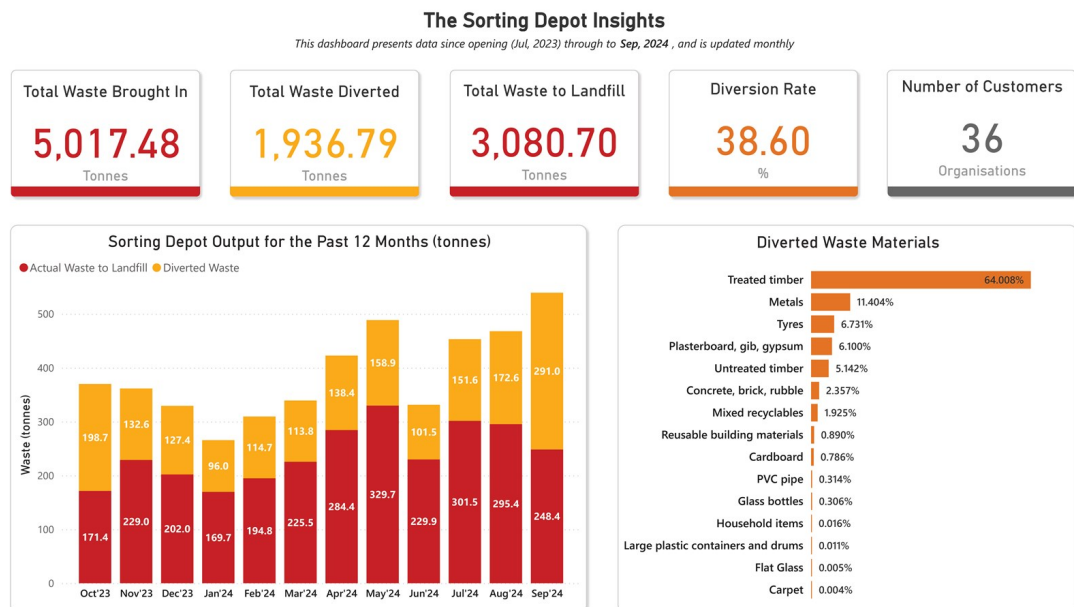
The Sorting Depot Insights

This dashboard presents data since opening (Jul, 2023) through to Sep, 2024 , and is updated monthly

Total Waste Brought In
5,017.48
Tonnes

Total Waste Diverted
1,936.79
Tonnes

Total Waste to Landfill
3,080.70
Tonnes

Diversion Rate
38.60
%

Number of Customers
36
Organisations

Sorting Depot Output for the Past 12 Months (tonnes)

Actual Waste to Landfill Diverted Waste

Waste (tonnes)

500
400
300
200
100
0

| Month | Actual Waste to Landfill | Diverted Waste |
|---|---|---|
| Oct'23 | 171.4 | 198.7 |
| Nov'23 | 229.0 | 132.6 |
| Dec'23 | 202.0 | 127.4 |
| Jan'24 | 169.7 | 96.0 |
| Feb'24 | 194.8 | 114.7 |
| Mar'24 | 225.5 | 113.8 |
| Apr'24 | 284.4 | 138.4 |
| May'24 | 329.7 | 158.9 |
| Jun'24 | 229.9 | 101.5 |
| Jul'24 | 301.5 | 151.6 |
| Aug'24 | 295.4 | 172.6 |
| Sep'24 | 248.4 | 291.0 |

Diverted Waste Materials

| Material | % |
|---|---|
| Treated timber | 64.008% |
| Metals | 11.404% |
| Tyres | 6.731% |
| Plasterboard, gib, gypsum | 6.100% |
| Untreated timber | 5.142% |
| Concrete, brick, rubble | 2.357% |
| Mixed recyclables | 1.925% |
| Reusable building materials | 0.890% |
| Cardboard | 0.786% |
| PVC pipe | 0.314% |
| Glass bottles | 0.306% |
| Household items | 0.016% |
| Large plastic containers and drums | 0.011% |
| Flat Glass | 0.005% |
| Carpet | 0.004% |